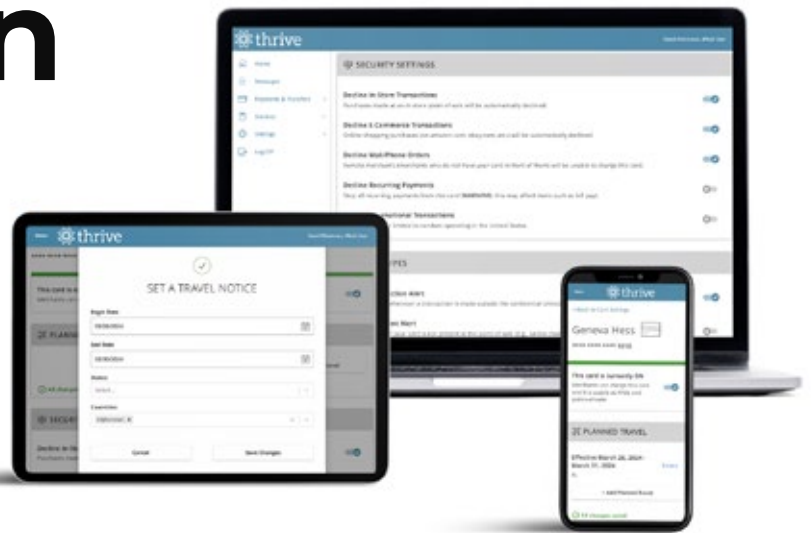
n

thrive

Home
Messages
Payments & Transfers
Services
Settings
Log Off

SECURITY SETTINGS

Decline In-Store Transactions

Decline E-Commerce Transactions

Decline Mail/Phone Orders

Decline Recurring Payments

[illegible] Transactions

thrive

SET A TRAVEL NOTICE

Begin Date

End Date

States

Countries

Cancel

Save Changes

PLANNED

SECURITY

thrive

Geneva Hess

This card is currently ON

PLANNED TRAVEL

Effective March 26, 2024 - March 31, 2024

+ Add Planned Travel